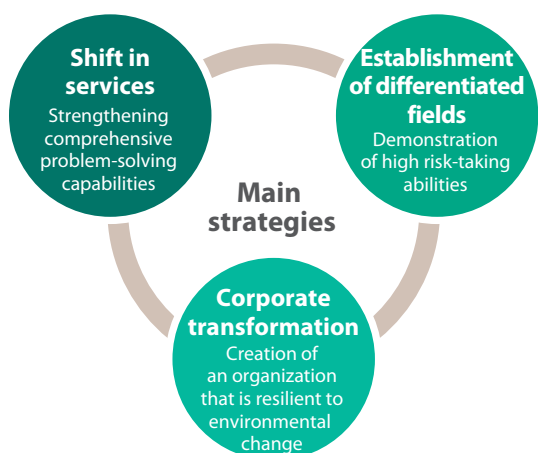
Shift in services
Strengthening comprehensive problem-solving capabilities

Establishment of differentiated fields
Demonstration of high risk-taking abilities

Main strategies

Corporate transformation
Creation of an organization that is resilient to environmental change